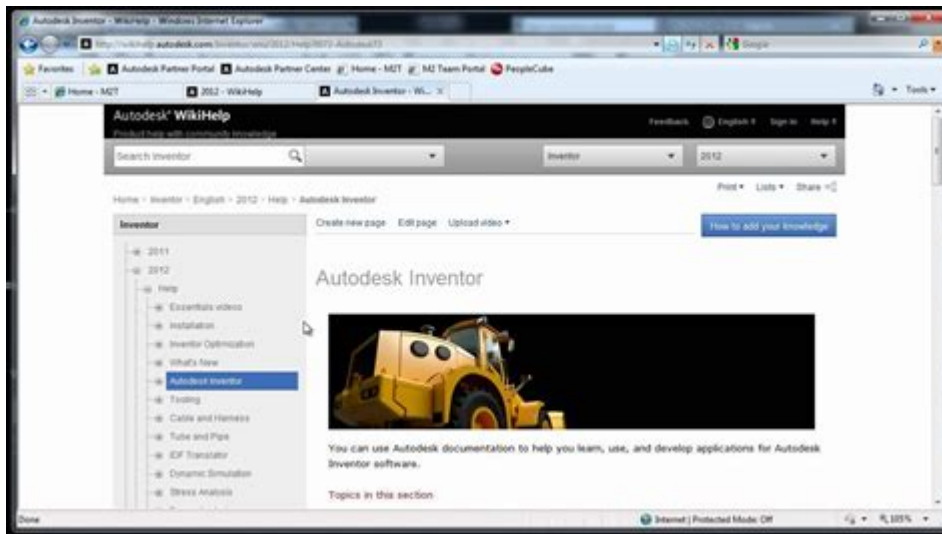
Autodesk Inventor - WikiHelp - Windows Internet Explorer

http://wikihelp.autodesk.com/Inventor/enu/2012/Help/0072-Autodesk72

Google

Favorites | Autodesk Partner Portal | Autodesk Partner Center | Home - M2T | M2 Team Portal | PeopleCube

Home - M2T | 2012 - WikiHelp | Autodesk Inventor - Wi... ×

Tools

Autodesk® WikiHelp
Product help with community knowledge

Feedback | English | Sign in | Help

Search Inventor | Inventor | 2012

Print | Lists | Share

Home › Inventor › English › 2012 › Help › Autodesk Inventor

Inventor

2011
2012
Help
Essentials videos
Installation
Inventor Optimization
What's New
Autodesk Inventor
Tooling
Cable and Harness
Tube and Pipe
IDF Translator
Dynamic Simulation
Stress Analysis

Create new page | Edit page | Upload video

How to add your knowledge

Autodesk Inventor

You can use Autodesk documentation to help you learn, use, and develop applications for Autodesk Inventor software.

Topics in this section

Done | Internet | Protected Mode: Off | 105%